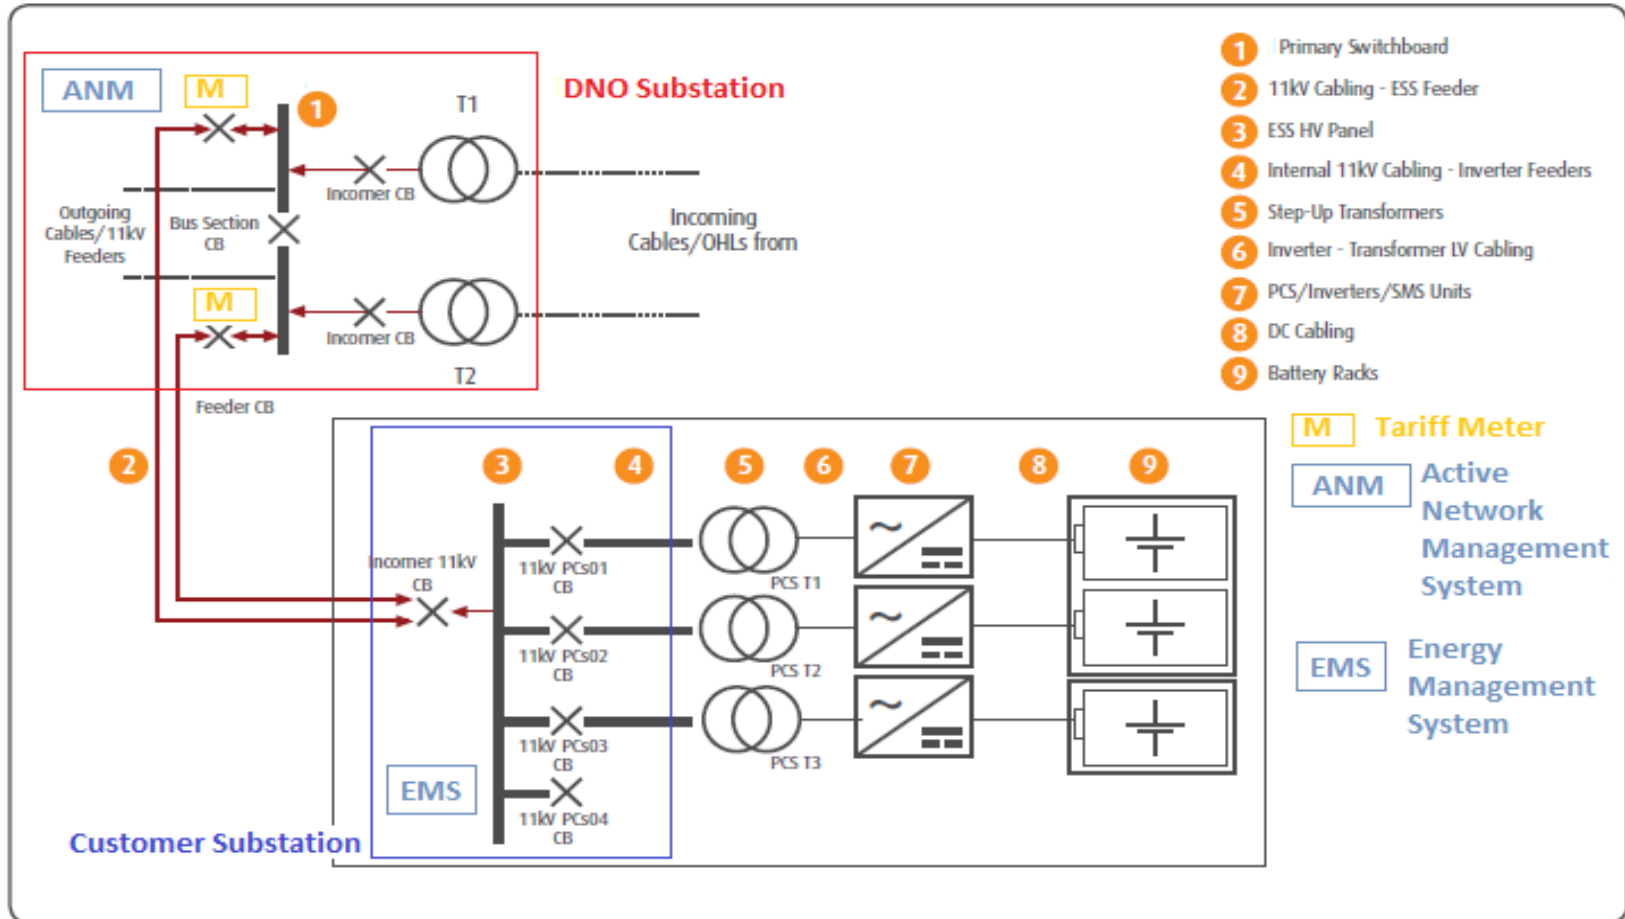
ANM
M
1
T1
DNO Substation
Incomer CB
Outgoing Cables/11kV Feeders
Bus Section CB
Incoming Cables/OHLs from
M
Incomer CB
T2
Feeder CB

1 Primary Switchboard
2 11kV Cabling - ESS Feeder
3 ESS HV Panel
4 Internal 11kV Cabling - Inverter Feeders
5 Step-Up Transformers
6 Inverter - Transformer LV Cabling
7 PCS/Inverters/SMS Units
8 DC Cabling
9 Battery Racks

M Tariff Meter
ANM Active Network Management System
EMS Energy Management System

2
3
4
5
6
7
8
9
Incomer 11kV CB
11kV PCs01 CB
11kV PCs02 CB
11kV PCs03 CB
11kV PCs04 CB
PCS T1
PCS T2
PCS T3
EMS
Customer Substation